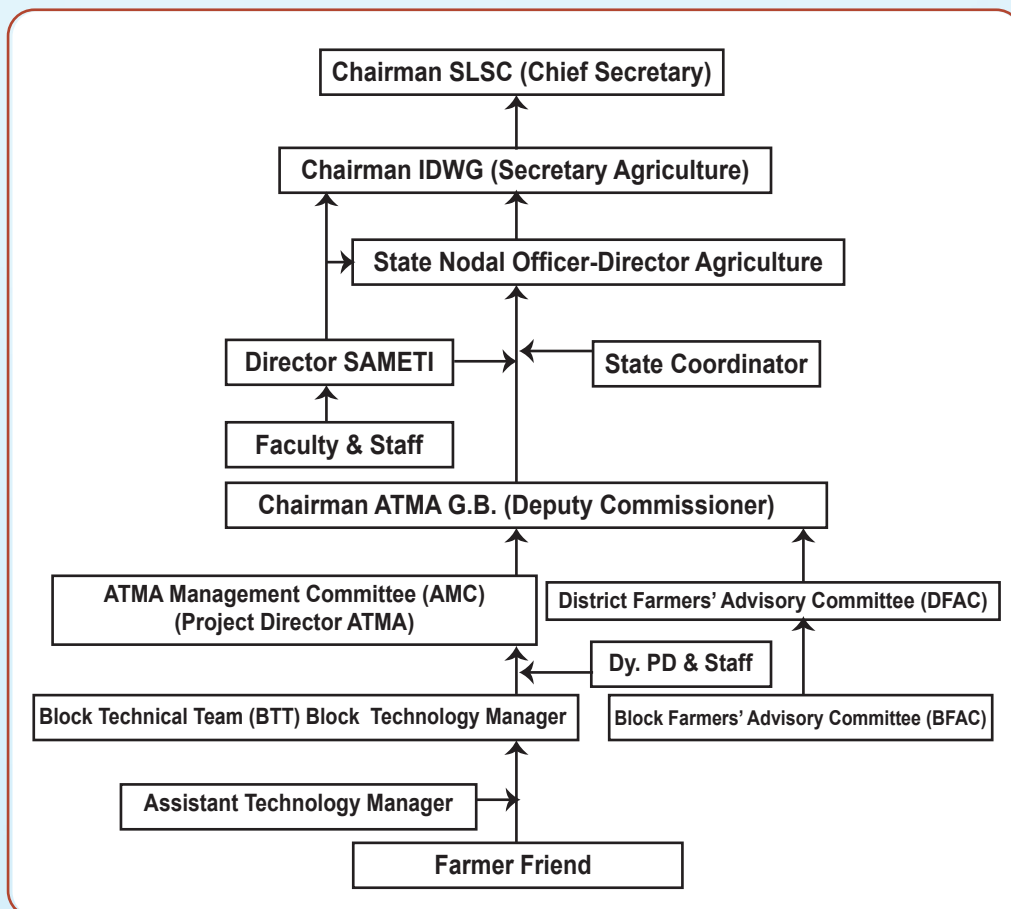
Chairman SLSC (Chief Secretary)

Chairman IDWG (Secretary Agriculture)

State Nodal Officer-Director Agriculture

Director SAMETI

State Coordinator

Faculty & Staff

Chairman ATMA G.B. (Deputy Commissioner)

ATMA Management Committee (AMC) (Project Director ATMA)

District Farmers' Advisory Committee (DFAC)

Dy. PD & Staff

Block Technical Team (BTT) Block Technology Manager

Block Farmers' Advisory Committee (BFAC)

Assistant Technology Manager

Farmer Friend